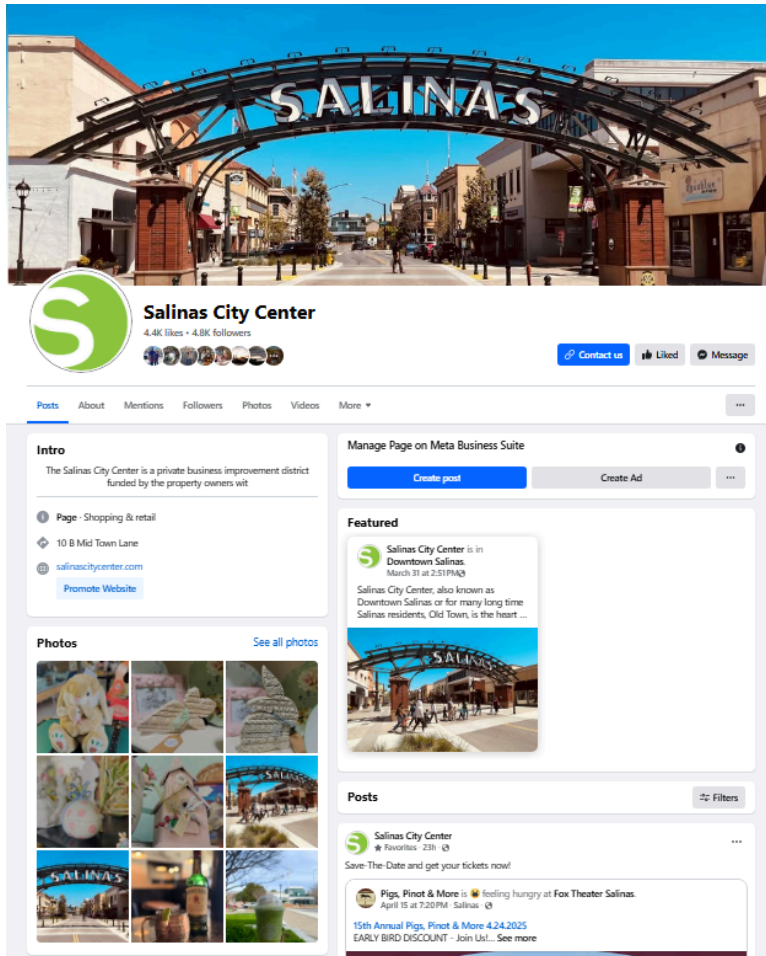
SALINAS

Salinas City Center
4.4K likes • 4.8K followers

Contact us
Liked
Message

Posts About Mentions Followers Photos Videos More ▾
···

Intro
The Salinas City Center is a private business improvement district funded by the property owners wit

Page · Shopping & retail
10 B Mid Town Lane
salinascitycenter.com
Promote Website

Photos
See all photos

SALINAS

Manage Page on Meta Business Suite
Create post
Create Ad
···

Featured
Salinas City Center is in Downtown Salinas.
March 31 at 2:51PM
Salinas City Center, also known as Downtown Salinas or for many long time Salinas residents, Old Town, is the heart ...

SALINAS

Posts
Filters

Salinas City Center
Favorites · 23h ·
···
Save-The-Date and get your tickets now!

Pigs, Pinot & More is feeling hungry at Fox Theater Salinas.
April 15 at 7:20PM · Salinas ·
15th Annual Pigs, Pinot & More 4.24.2025
EARLY BIRD DISCOUNT - Join Us!... See more